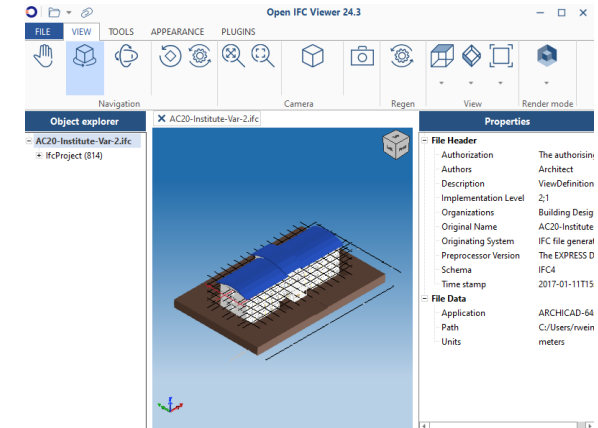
Open IFC Viewer 24.3

FILE VIEW TOOLS APPEARANCE PLUGINS

Navigation Camera Regen View Render mode

Object explorer

AC20-Institute-Var-2.ifc

IfcProject (814)

AC20-Institute-Var-2.ifc

Properties

File Header

| | |
|---|---|
| Authorization | The authorising |
| Authors | Architect |
| Description | ViewDefinition |
| Implementation Level | 2;1 |
| Organizations | Building Desig |
| Original Name | AC20-Institute |
| Originating System | IFC file genera |
| Preprocessor Version | The EXPRESS D |
| Schema | IFC4 |
| Time stamp | 2017-01-11T15 |

File Data

| | |
|---|---|
| Application | ARCHICAD-64 |
| Path | C:/Users/rwein |
| Units | meters |